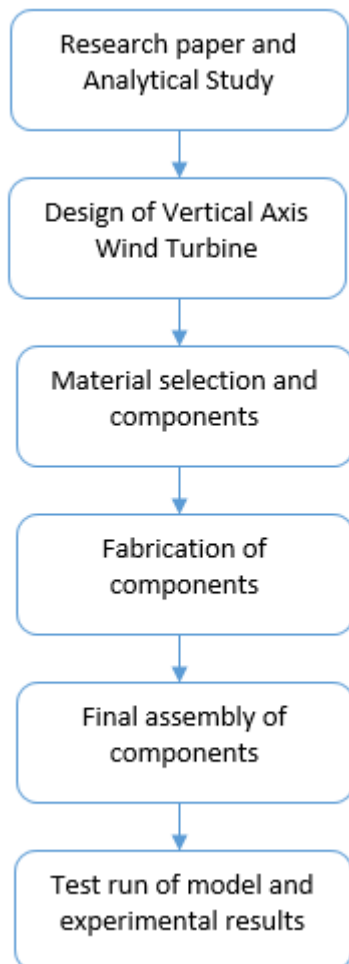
Research paper and Analytical Study

Design of Vertical Axis Wind Turbine

Material selection and components

Fabrication of components

Final assembly of components

Test run of model and experimental results